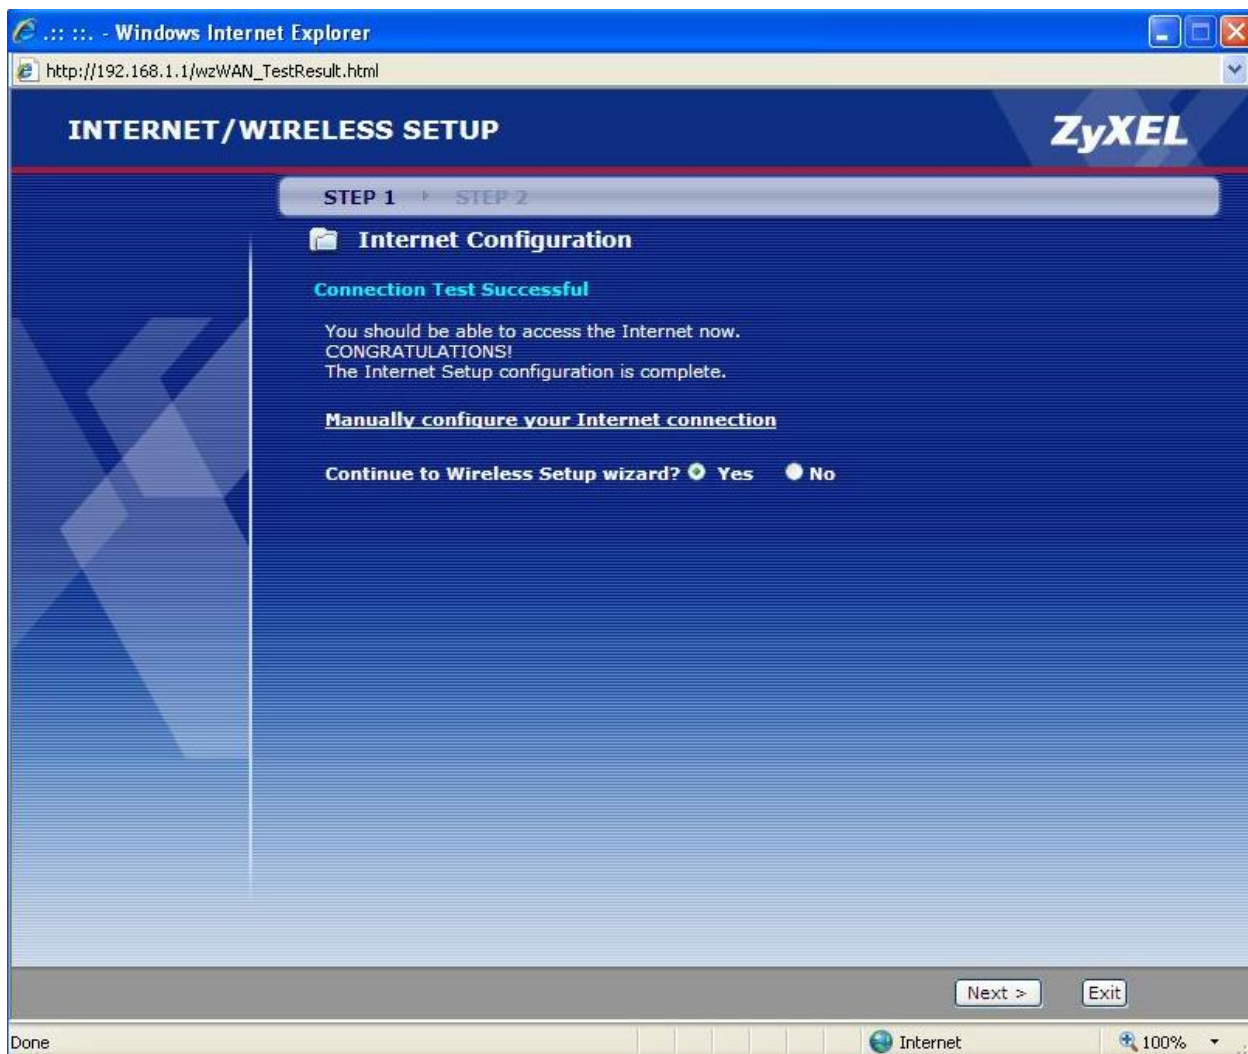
.:: ::. - Windows Internet Explorer

http://192.168.1.1/wzWAN_TestResult.html

INTERNET/WIRELESS SETUP

ZyXEL

STEP 1 STEP 2

Internet Configuration

Connection Test Successful

You should be able to access the Internet now.
CONGRATULATIONS!
The Internet Setup configuration is complete.

Manually configure your Internet connection

Continue to Wireless Setup wizard? Yes No

Next > Exit

Done

Internet

100%